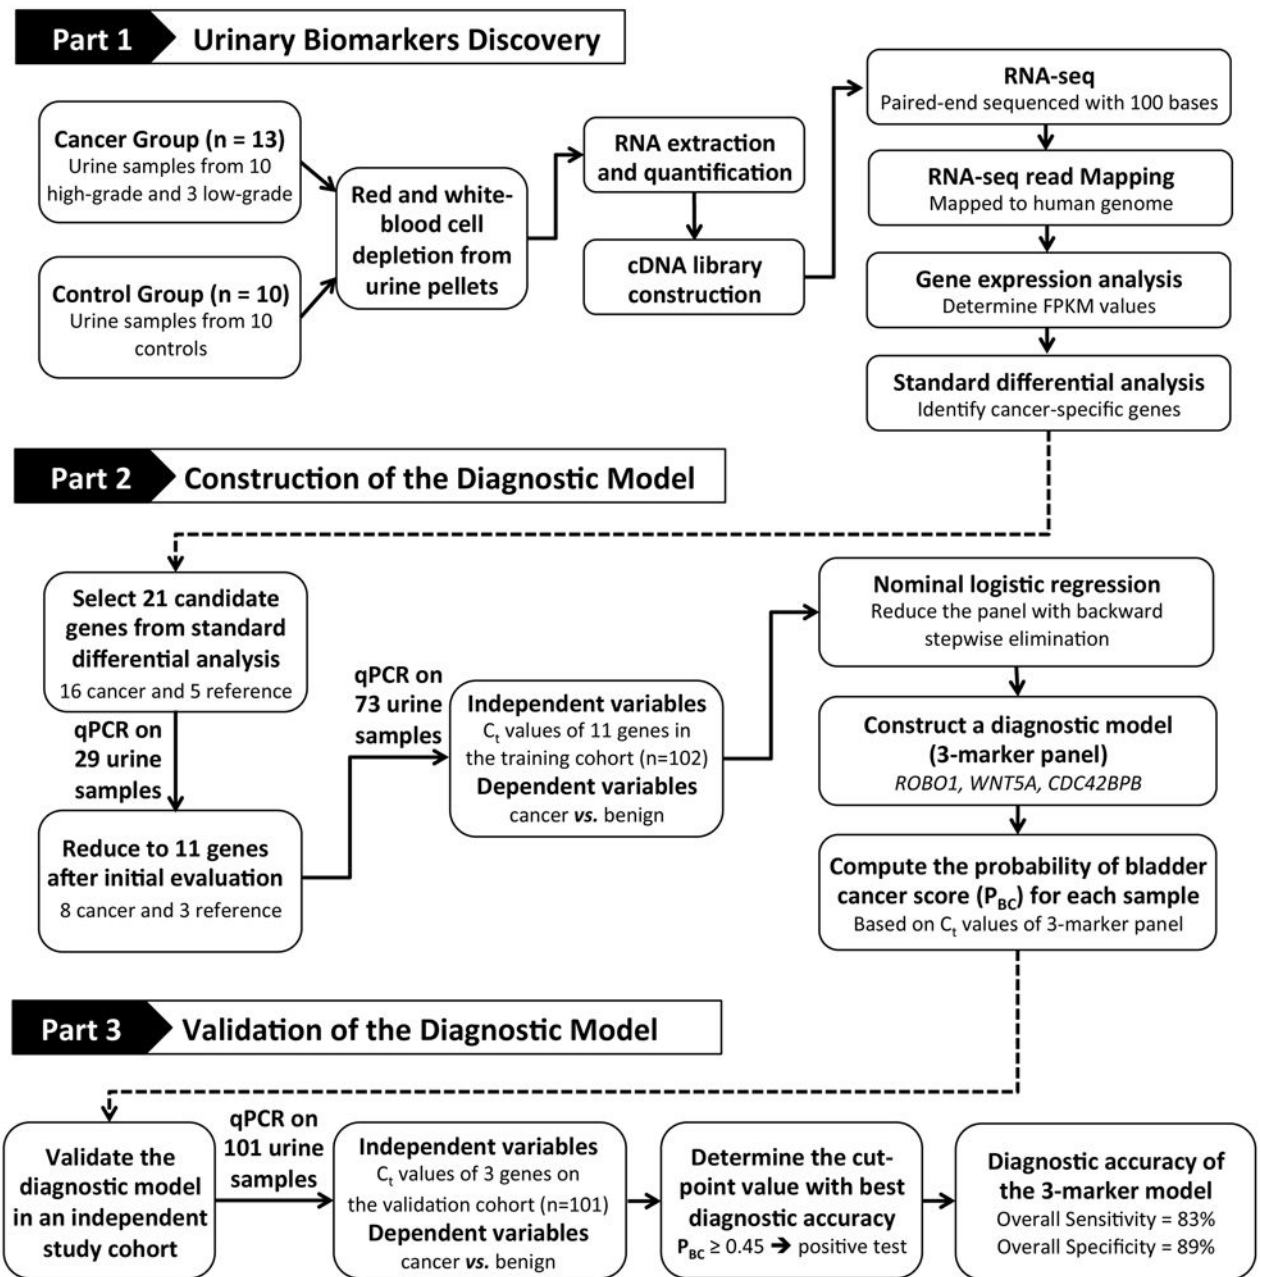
Part 1 Urinary Biomarkers Discovery

Cancer Group (n = 13)
Urine samples from 10 high-grade and 3 low-grade

Control Group (n = 10)
Urine samples from 10 controls

Red and white-blood cell depletion from urine pellets

RNA extraction and quantification

cDNA library construction

RNA-seq
Paired-end sequenced with 100 bases

RNA-seq read Mapping
Mapped to human genome

Gene expression analysis
Determine FPKM values

Standard differential analysis
Identify cancer-specific genes

Part 2 Construction of the Diagnostic Model

Select 21 candidate genes from standard differential analysis
16 cancer and 5 reference

qPCR on 29 urine samples

Reduce to 11 genes after initial evaluation
8 cancer and 3 reference

qPCR on 73 urine samples

Independent variables
$C_t$ values of 11 genes in the training cohort (n=102)
Dependent variables
cancer *vs.* benign

Nominal logistic regression
Reduce the panel with backward stepwise elimination

Construct a diagnostic model (3-marker panel)
*ROBO1, WNT5A, CDC42BPB*

Compute the probability of bladder cancer score ($P_{BC}$) for each sample
Based on $C_t$ values of 3-marker panel

Part 3 Validation of the Diagnostic Model

Validate the diagnostic model in an independent study cohort

qPCR on 101 urine samples

Independent variables
$C_t$ values of 3 genes on the validation cohort (n=101)
Dependent variables
cancer *vs.* benign

Determine the cut-point value with best diagnostic accuracy
$P_{BC} \geq 0.45$ → positive test

Diagnostic accuracy of the 3-marker model
Overall Sensitivity = 83%
Overall Specificity = 89%